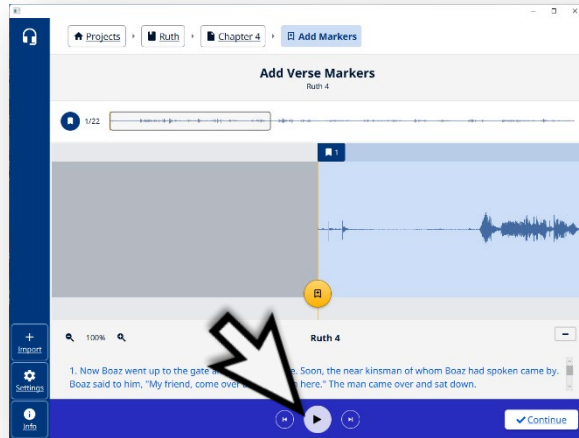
Projects
Ruth
Chapter 4
Add Markers

Add Verse Markers
Ruth 4

1/22

1

100%

Ruth 4

1. Now Boaz went up to the gate a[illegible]e. Soon, the near kinsman of whom Boaz had spoken came by. Boaz said to him, "My friend, come over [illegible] here." The man came over and sat down.

Import
Settings
Info

Continue